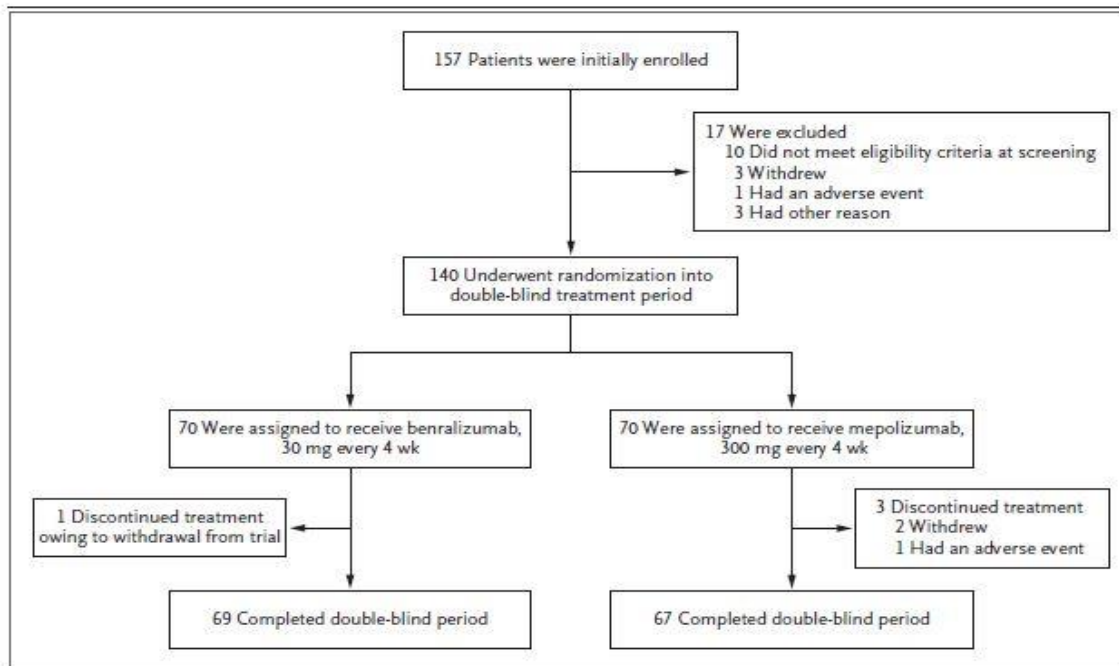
157 Patients were initially enrolled

17 Were excluded
10 Did not meet eligibility criteria at screening
3 Withdrew
1 Had an adverse event
3 Had other reason

140 Underwent randomization into double-blind treatment period

70 Were assigned to receive benralizumab, 30 mg every 4 wk

70 Were assigned to receive mepolizumab, 300 mg every 4 wk

1 Discontinued treatment owing to withdrawal from trial

3 Discontinued treatment
2 Withdrew
1 Had an adverse event

69 Completed double-blind period

67 Completed double-blind period